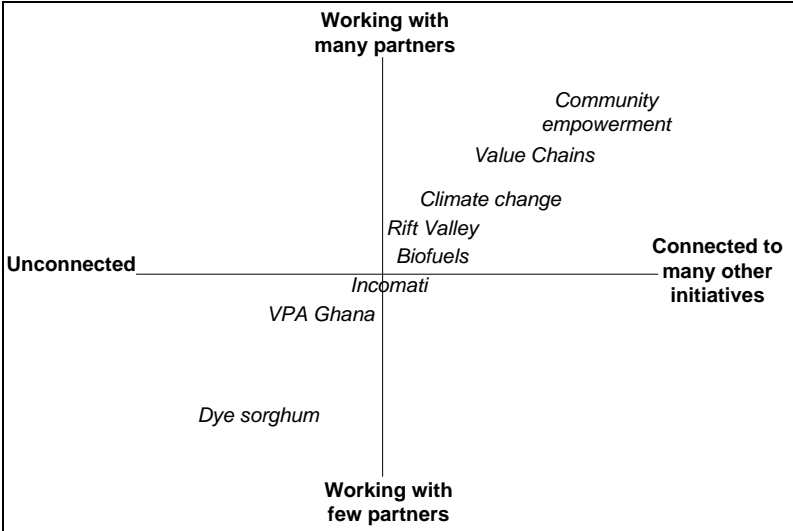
Working with many partners

Community empowerment

Value Chains

Climate change

Rift Valley

Biofuels

Unconnected

Connected to many other initiatives

Incomati

VPA Ghana

Dye sorghum

Working with few partners